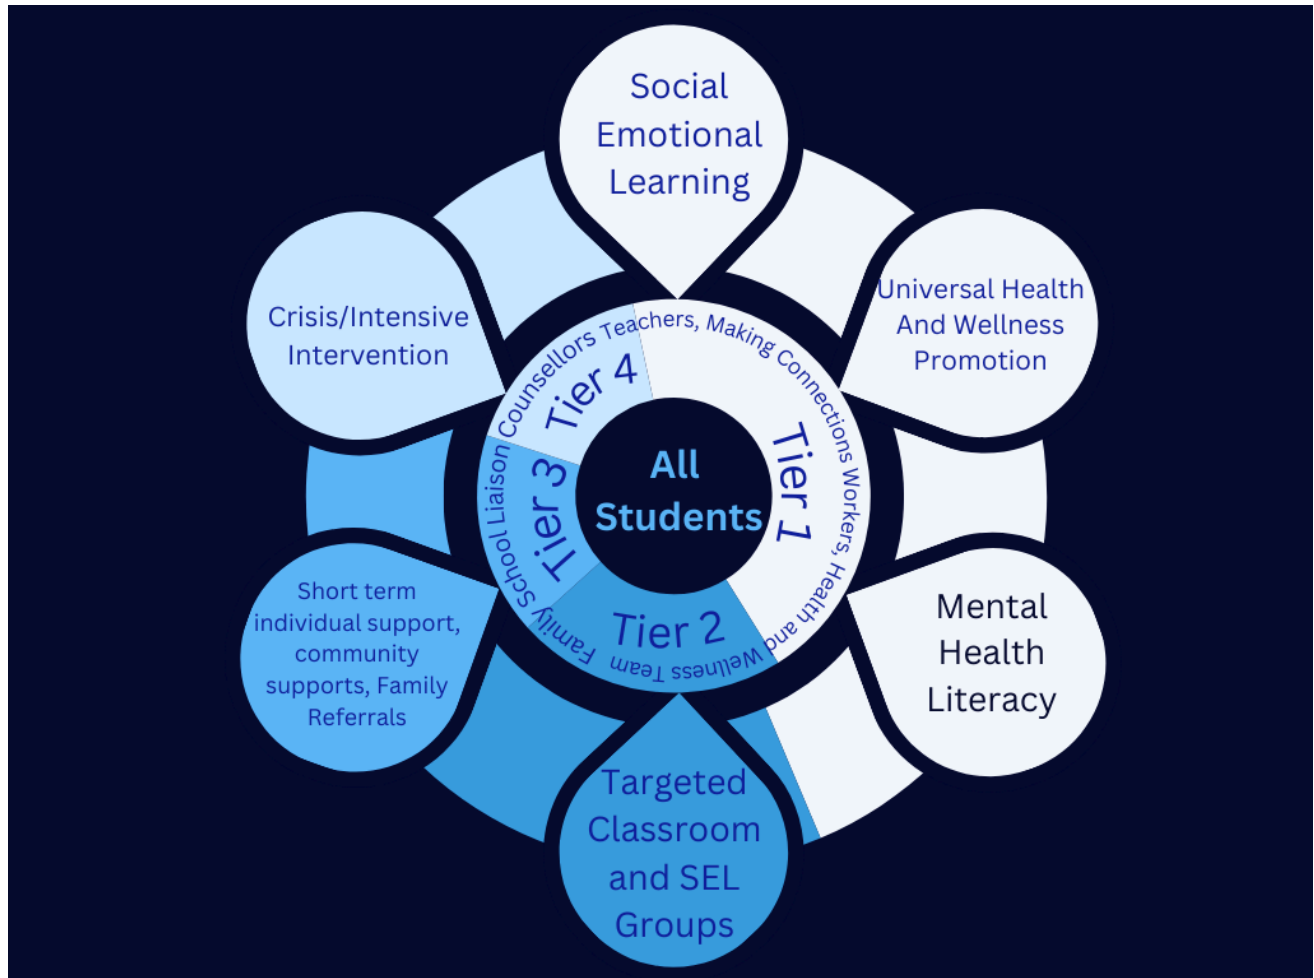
Social Emotional Learning

Universal Health And Wellness Promotion

Mental Health Literacy

Targeted Classroom and SEL Groups

Short term individual support, community supports, Family Referrals

Crisis/Intensive Intervention

Teachers, Making Connections Workers, Health and Wellness Team Family School Liaison Counsellors

Tier 1

Tier 2

Tier 3

Tier 4

All Students